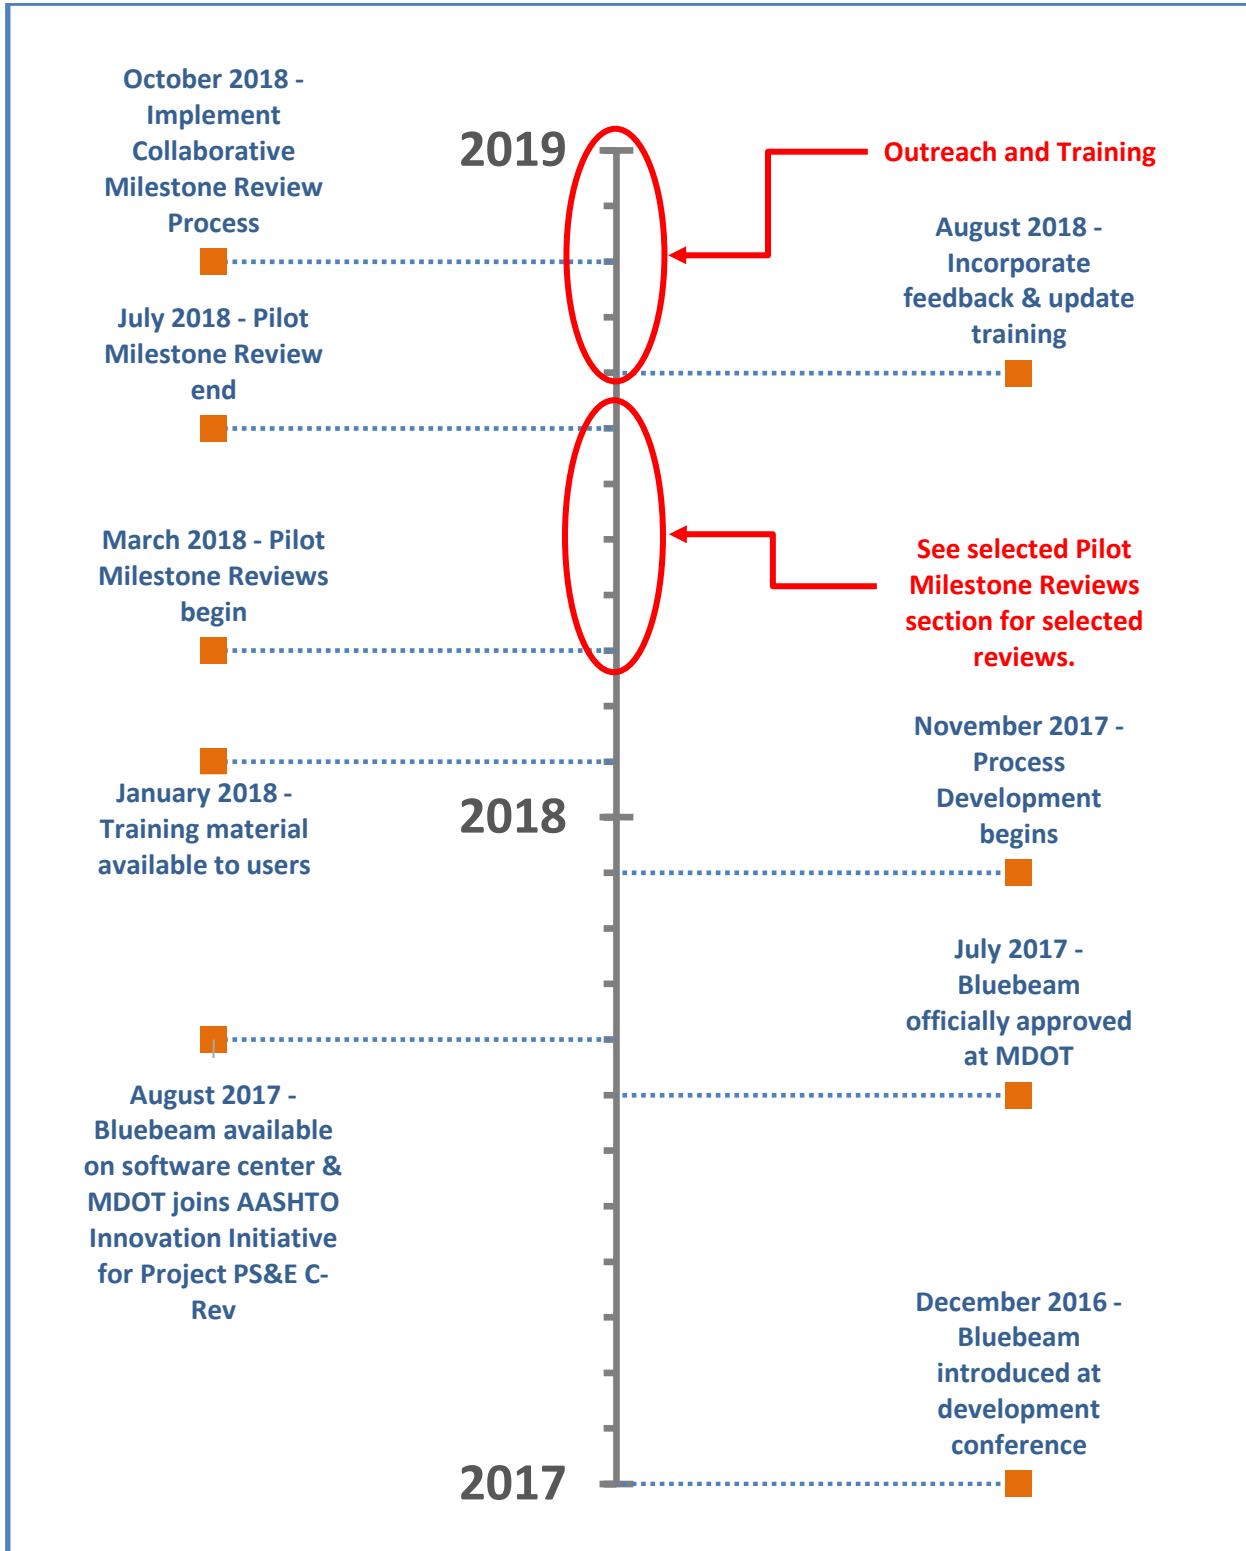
October 2018 - Implement Collaborative Milestone Review Process

2019

Outreach and Training

August 2018 - Incorporate feedback & update training

July 2018 - Pilot Milestone Review end

March 2018 - Pilot Milestone Reviews begin

See selected Pilot Milestone Reviews section for selected reviews.

November 2017 - Process Development begins

January 2018 - Training material available to users

2018

July 2017 - Bluebeam officially approved at MDOT

August 2017 - Bluebeam available on software center & MDOT joins AASHTO Innovation Initiative for Project PS&E C-Rev

December 2016 - Bluebeam introduced at development conference

2017